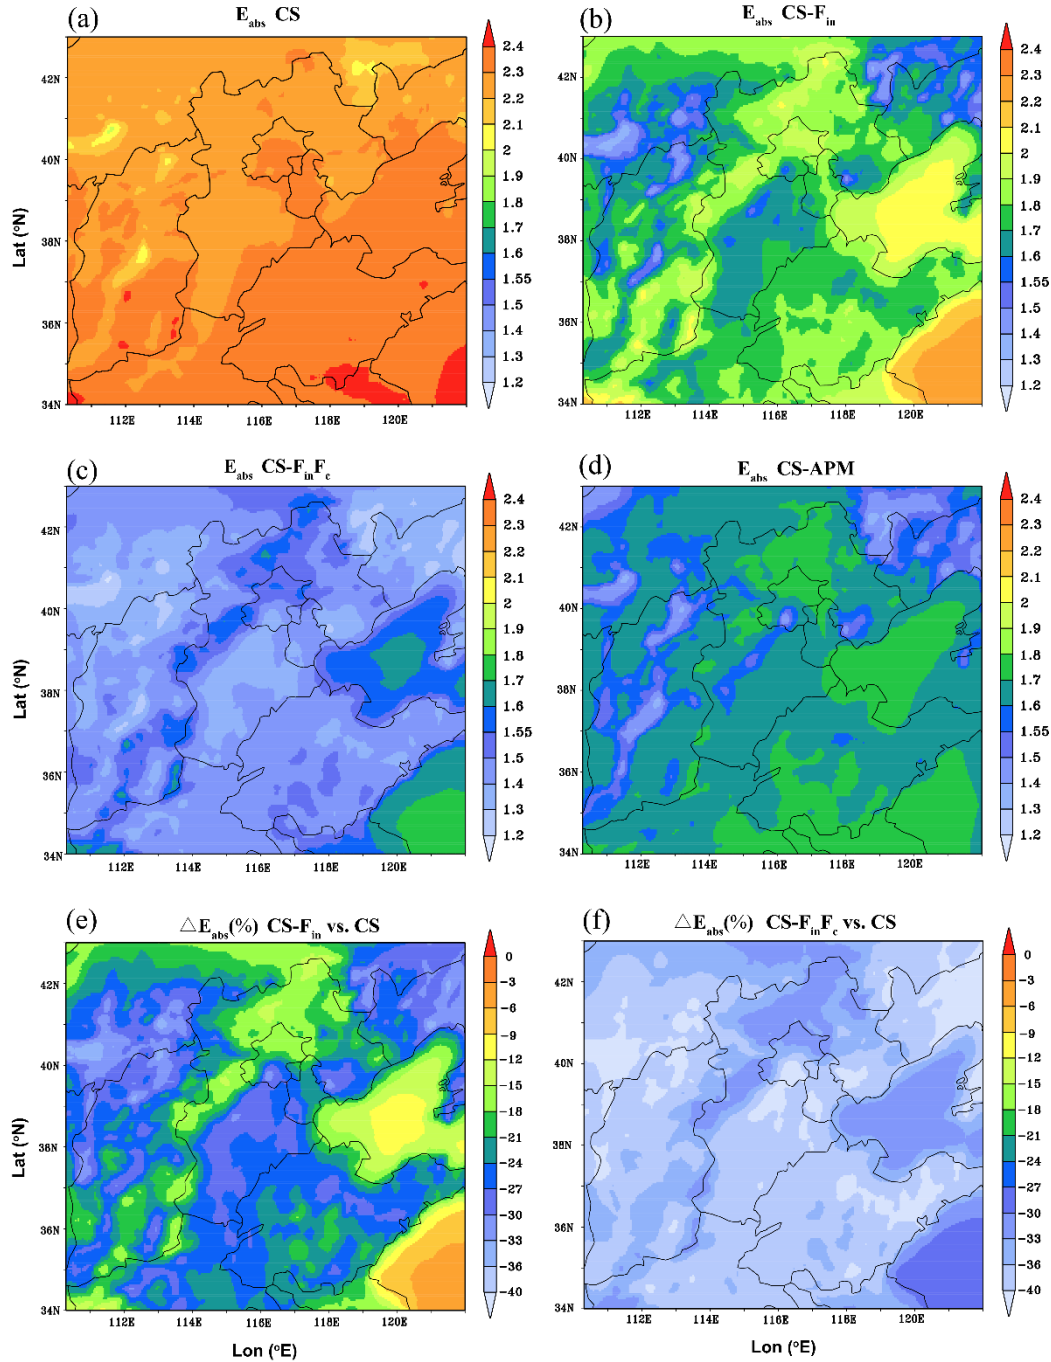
(a) $E_{abs}$ CS

42N
40N
38N
36N
34N
Lat (°N)
112E 114E 116E 118E 120E

2.4
2.3
2.2
2.1
2
1.9
1.8
1.7
1.6
1.55
1.5
1.4
1.3
1.2

(b) $E_{abs}$ CS-$F_{in}$

42N
40N
38N
36N
34N
112E 114E 116E 118E 120E

2.4
2.3
2.2
2.1
2
1.9
1.8
1.7
1.6
1.55
1.5
1.4
1.3
1.2

(c) $E_{abs}$ CS-$F_{in}F_{c}$

42N
40N
38N
36N
34N
Lat (°N)
112E 114E 116E 118E 120E

2.4
2.3
2.2
2.1
2
1.9
1.8
1.7
1.6
1.55
1.5
1.4
1.3
1.2

(d) $E_{abs}$ CS-APM

42N
40N
38N
36N
34N
112E 114E 116E 118E 120E

2.4
2.3
2.2
2.1
2
1.9
1.8
1.7
1.6
1.55
1.5
1.4
1.3
1.2

(e) $\triangle E_{abs}$(%) CS-$F_{in}$ vs. CS

42N
40N
38N
36N
34N
Lat (°N)
112E 114E 116E 118E 120E
Lon (°E)

0
-3
-6
-9
-12
-15
-18
-21
-24
-27
-30
-33
-36
-40

(f) $\triangle E_{abs}$(%) CS-$F_{in}F_{c}$ vs. CS

42N
40N
38N
36N
34N
112E 114E 116E 118E 120E
Lon (°E)

0
-3
-6
-9
-12
-15
-18
-21
-24
-27
-30
-33
-36
-40